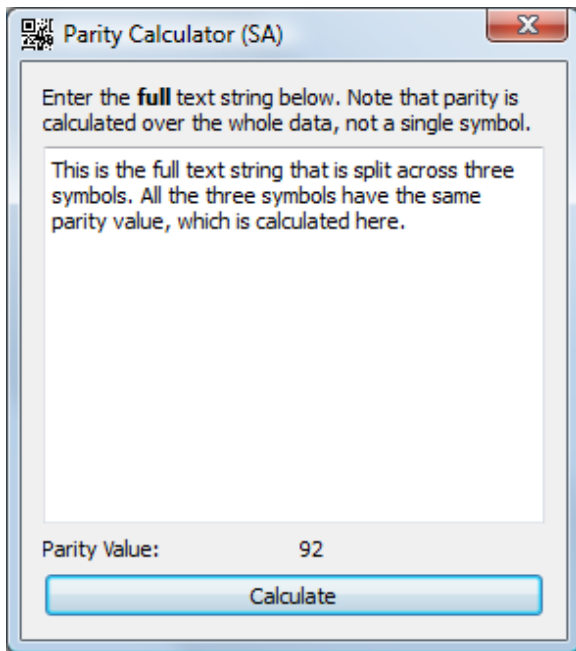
Parity Calculator (SA)

X

Enter the **full** text string below. Note that parity is calculated over the whole data, not a single symbol.

This is the full text string that is split across three symbols. All the three symbols have the same parity value, which is calculated here.

Parity Value: 92

Calculate